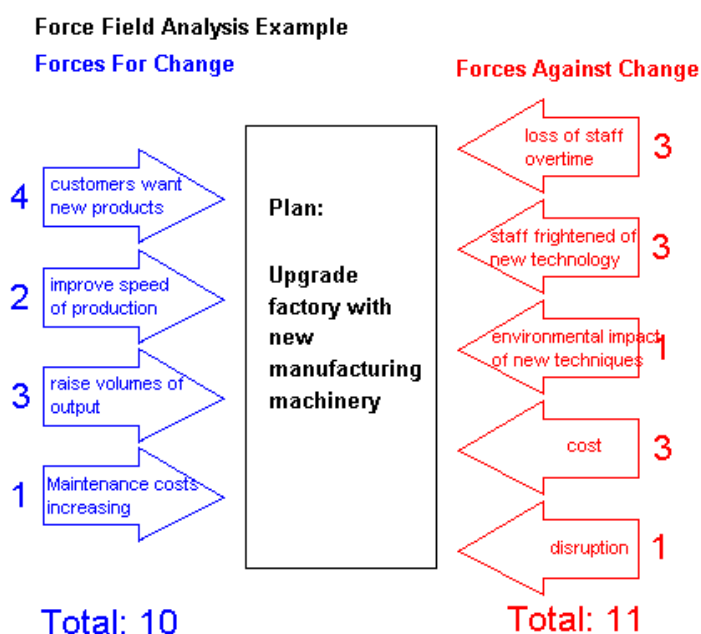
Force Field Analysis Example

Forces For Change

Forces Against Change

4 customers want new products

2 improve speed of production

3 raise volumes of output

1 Maintenance costs increasing

Plan:

Upgrade factory with new manufacturing machinery

loss of staff overtime 3

staff frightened of new technology 3

environmental impact of new techniques 1

cost 3

disruption 1

Total: 10

Total: 11